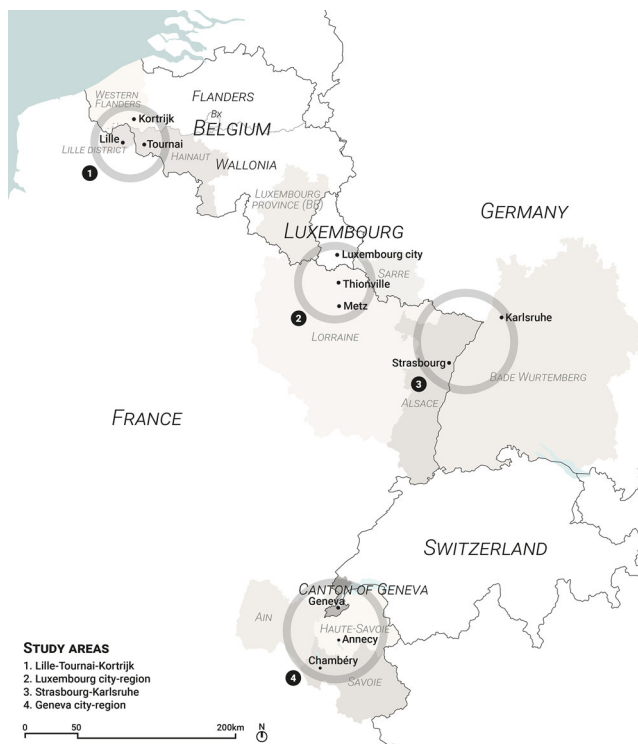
Western Flanders
Flanders
Bx
Belgium
Kortrijk
Lille
Tournai
Lille district
Hainaut
Wallonia
1

Luxembourg province (BE)
Luxembourg
Germany
Luxembourg city
Sarre
Thionville
Metz
2
Lorraine
Karlsruhe
Strasbourg
3
Bade Wurtemberg
Alsace
France

Switzerland
Canton of Geneva
Geneva
Ain
Haute-Savoie
Annecy
Chambéry
4
Savoie

Study areas
1. Lille-Tournai-Kortrijk
2. Luxembourg city-region
3. Strasbourg-Karlsruhe
4. Geneva city-region

0 50 200km N